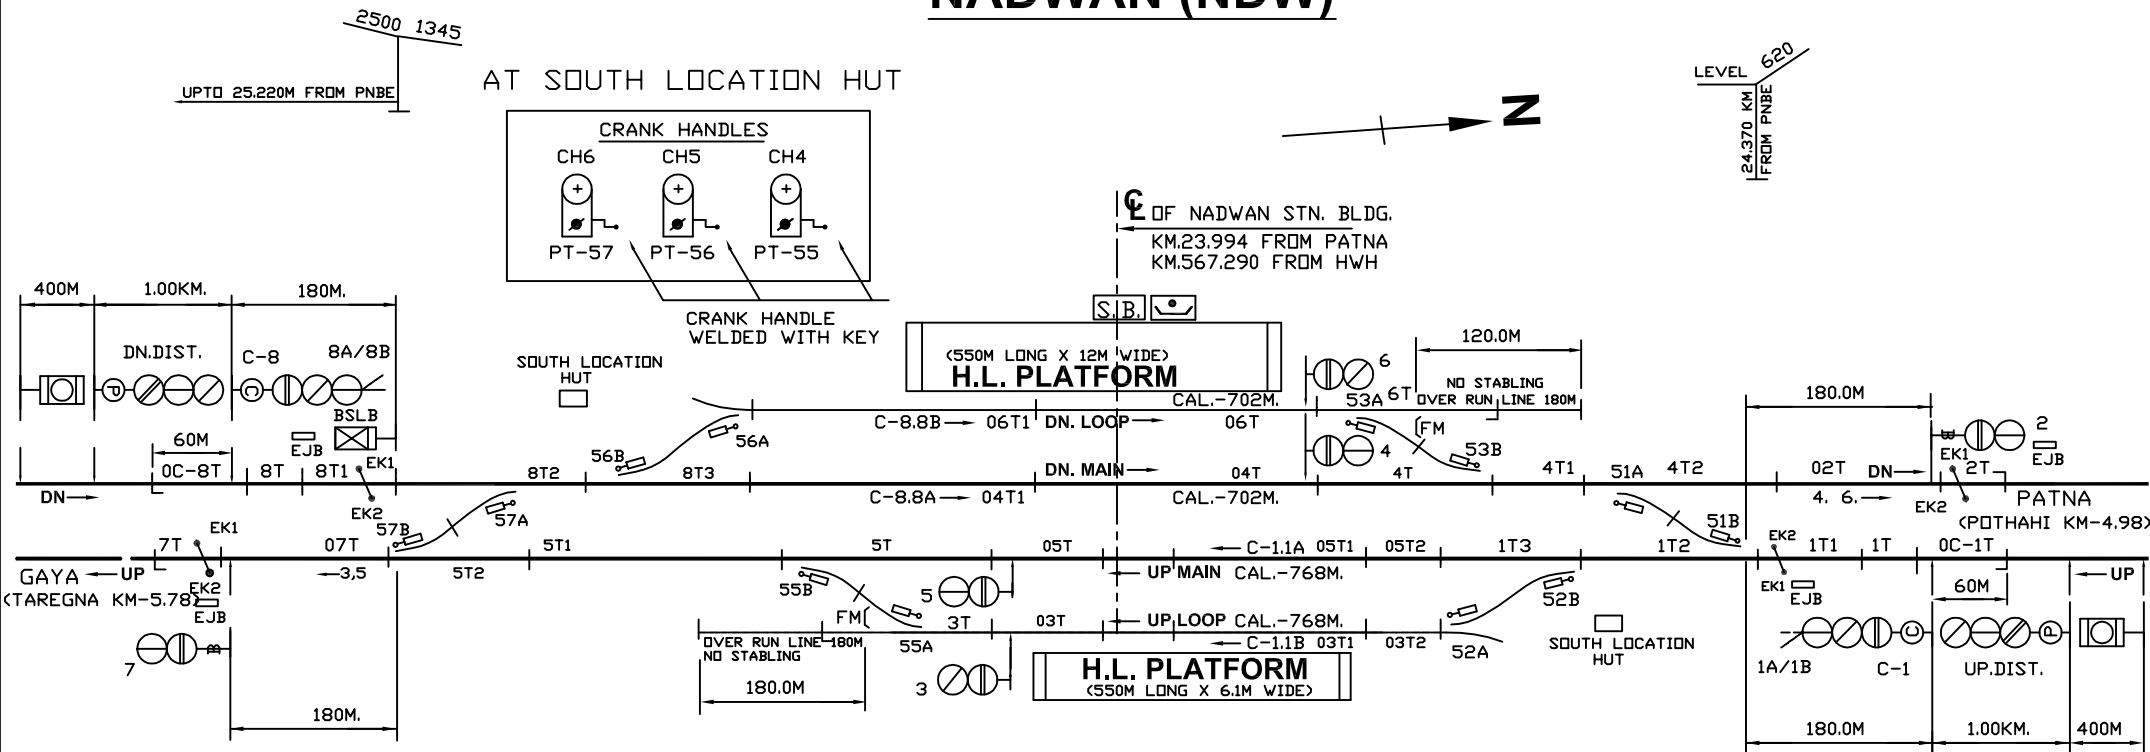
NADWAN (NDW)

2500 1345

UPTO 25.220M FROM PNBE

AT SOUTH LOCATION HUT

CRANK HANDLES
CH6 CH5 CH4
PT-57 PT-56 PT-55

CRANK HANDLE WELDED WITH KEY

LEVEL 620
24.370 KM FROM PNBE

N

℄ OF NADWAN STN. BLDG.
KM.23.994 FROM PATNA
KM.567.290 FROM HWH

S.B.

400M 1.00KM. 180M.
DN.DIST. C-8 8A/8B
BSLB
EJB
60M
0C-8T 8T 8T1 EK1
EK2
DN

SOUTH LOCATION HUT

(550M LONG X 12M WIDE)
H.L. PLATFORM

6 6T 53A
120.0M
NO STABLING OVER RUN LINE 180M
CAL.-702M.
C-8.8B 06T1 DN. LOOP 06T
4 4T FM 53B
56B 56A 8T2 8T3
DN. MAIN 04T
C-8.8A 04T1 CAL.-702M.
4T1 51A 4T2
180.0M
2 EJB EK1 2T 02T DN
4. 6. EK2
PATNA
(POTHAHI KM-4.98)

57B 57A EK1 7T 07T 5T1 5T 05T
C-1.1A 05T1 05T2 1T3 1T2 51B
EK2 1T1 1T 0C-1T
GAYA UP
(TAREGNA KM-5.78)
EK2 EJB
3,5 5T2
UP MAIN CAL.-768M.
UP
55B FM 5 3T 03T
UP LOOP CAL.-768M.
C-1.1B 03T1 03T2 52B 52A
SOUTH LOCATION HUT
EK1 EJB
60M
7
OVER RUN LINE 180M NO STABLING
55A
180.0M
3
H.L. PLATFORM
(550M LONG X 6.1M WIDE)
1A/1B C-1 UP.DIST.
180M.
180.0M 1.00KM. 400M